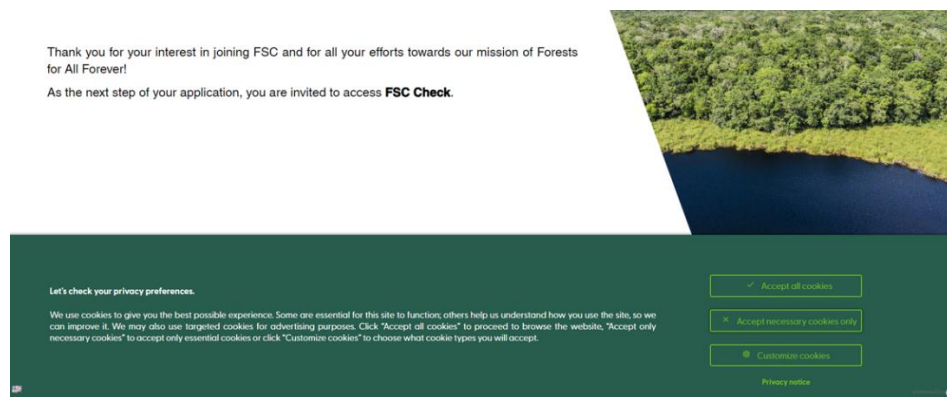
Thank you for your interest in joining FSC and for all your efforts towards our mission of Forests for All Forever!

As the next step of your application, you are invited to access **FSC Check**.

Let's check your privacy preferences.

We use cookies to give you the best possible experience. Some are essential for this site to function; others help us understand how you use the site, so we can improve it. We may also use targeted cookies for advertising purposes. Click "Accept all cookies" to proceed to browse the website, "Accept only necessary cookies" to accept only essential cookies or click "Customize cookies" to choose what cookie types you will accept.

✓ Accept all cookies

× Accept necessary cookies only

Customize cookies

Privacy notice